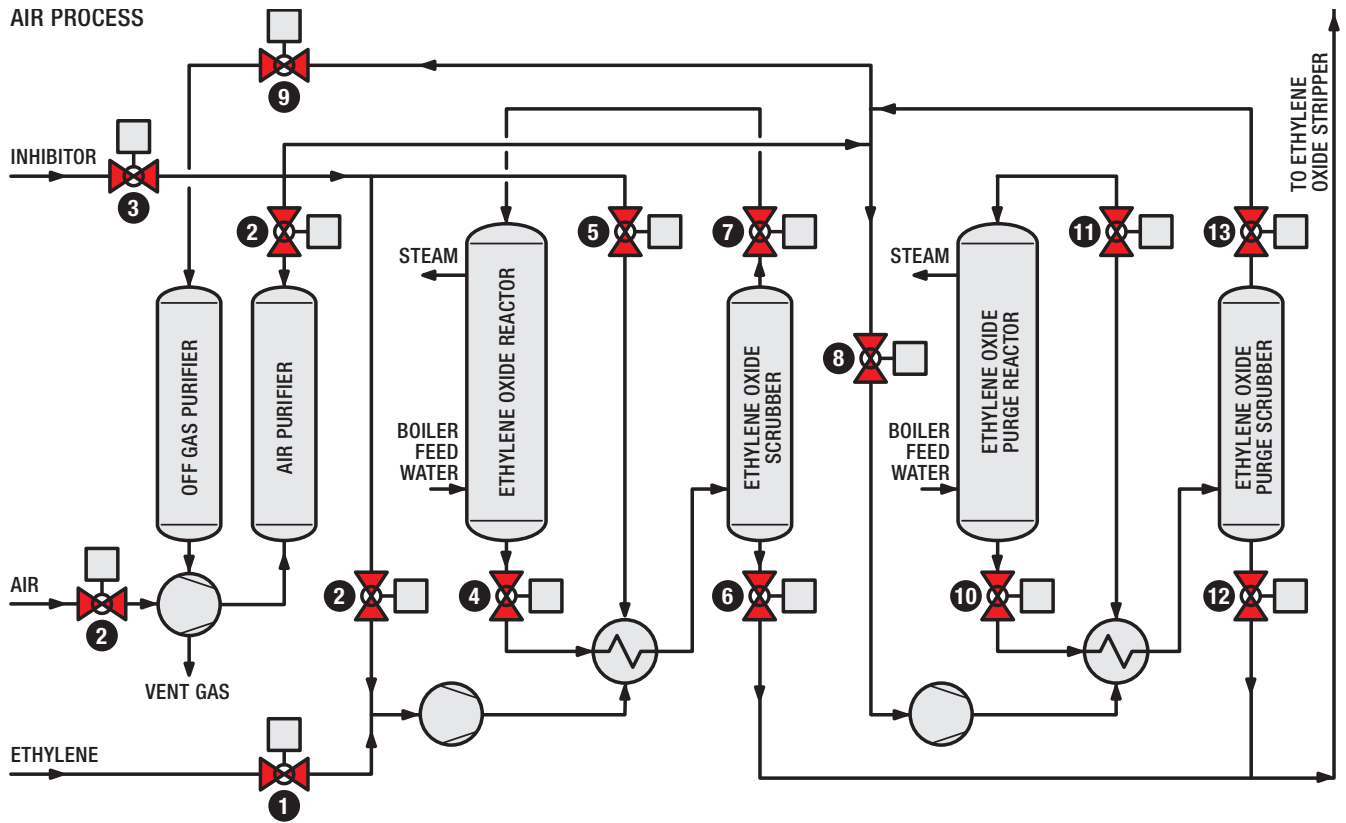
AIR PROCESS

9

INHIBITOR

3

2

STEAM

5

7

TO ETHYLENE OXIDE STRIPPER

STEAM

11

13

OFF GAS PURIFIER

AIR PURIFIER

ETHYLENE OXIDE REACTOR

ETHYLENE OXIDE SCRUBBER

8

ETHYLENE OXIDE PURGE REACTOR

ETHYLENE OXIDE PURGE SCRUBBER

BOILER FEED WATER

BOILER FEED WATER

AIR

2

2

4

6

10

12

VENT GAS

ETHYLENE

1